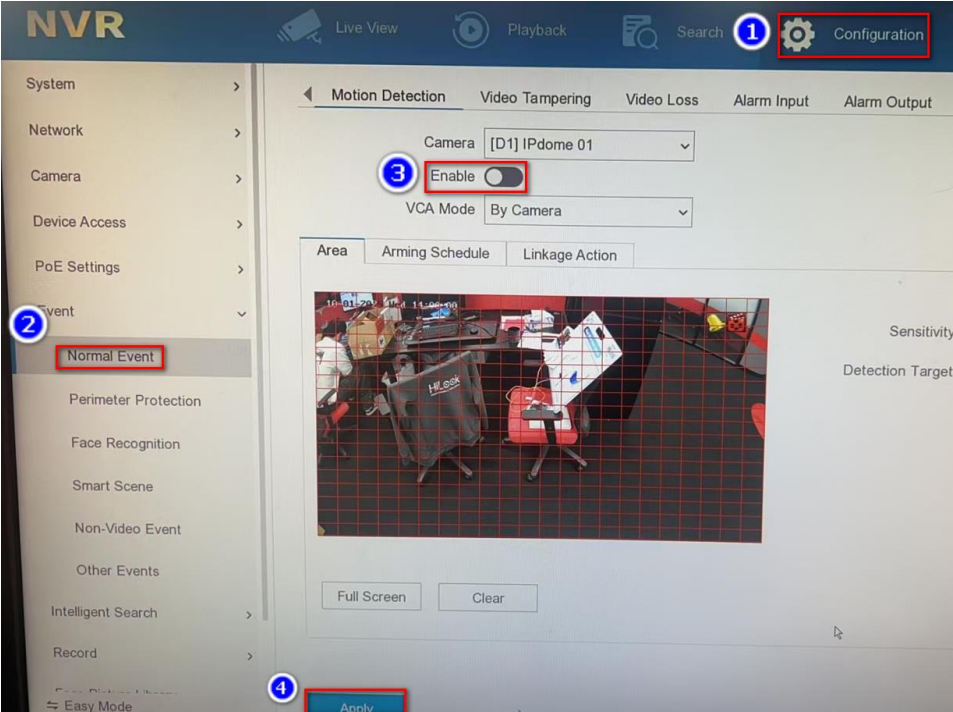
NVR
Live View
Playback
Search
1
Configuration

System
Network
Camera
Device Access
PoE Settings
2
Event
Normal Event
Perimeter Protection
Face Recognition
Smart Scene
Non-Video Event
Other Events
Intelligent Search
Record
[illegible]
Easy Mode

Motion Detection
Video Tampering
Video Loss
Alarm Input
Alarm Output

Camera [D1] IPdome 01
3
Enable
VCA Mode By Camera

Area
Arming Schedule
Linkage Action

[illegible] 11:09:00
HiLook

Sensitivity
Detection Target

Full Screen
Clear

4
Apply